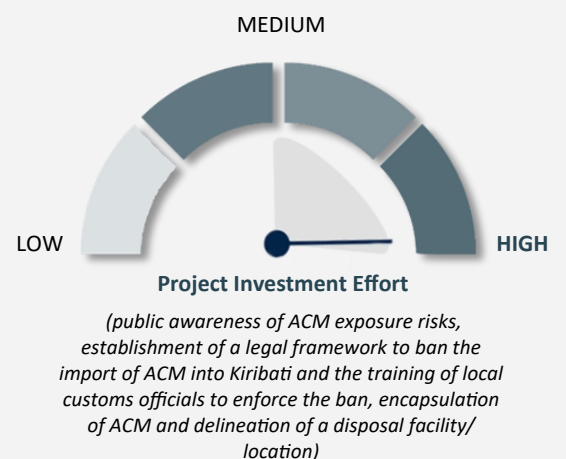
MEDIUM

LOW

HIGH

Project Investment Effort

(public awareness of ACM exposure risks, establishment of a legal framework to ban the import of ACM into Kiribati and the training of local customs officials to enforce the ban, encapsulation of ACM and delineation of a disposal facility/ location)